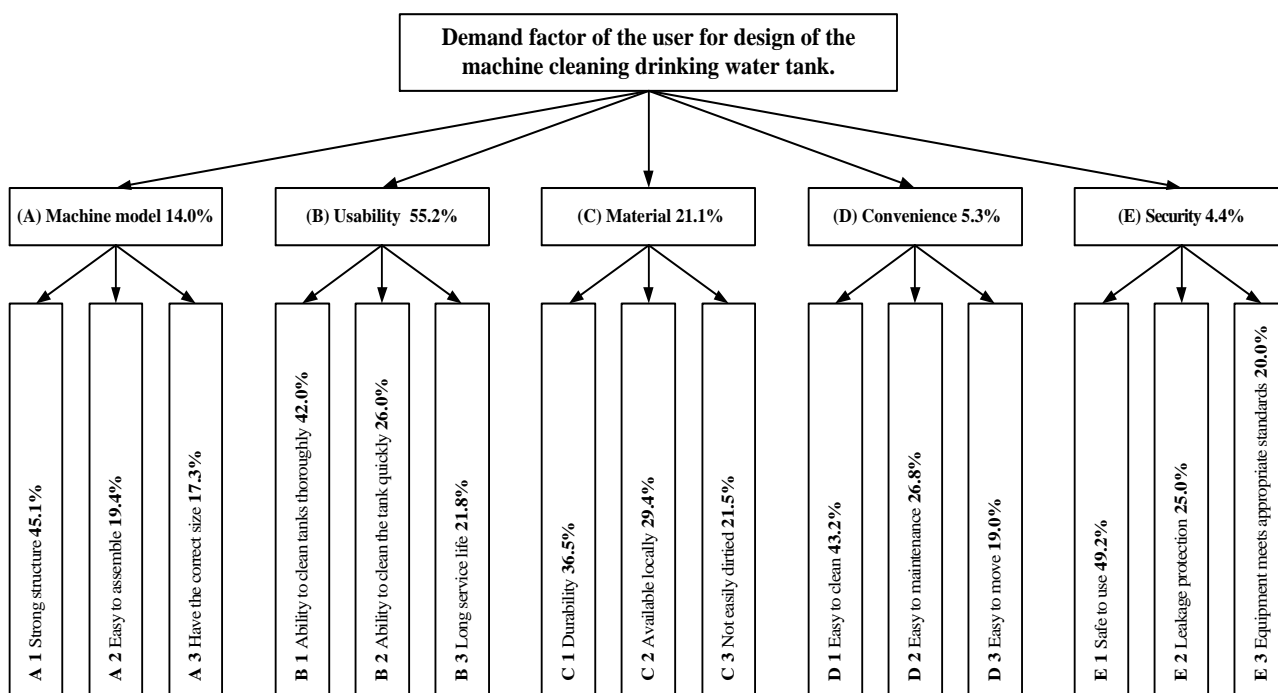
Demand factor of the user for design of the machine cleaning drinking water tank.

(A) Machine model 14.0%

(B) Usability 55.2%

(C) Material 21.1%

(D) Convenience 5.3%

(E) Security 4.4%

A 1 Strong structure 45.1%

A 2 Easy to assemble 19.4%

A 3 Have the correct size 17.3%

B 1 Ability to clean tanks thoroughly 42.0%

B 2 Ability to clean the tank quickly 26.0%

B 3 Long service life 21.8%

C 1 Durability 36.5%

C 2 Available locally 29.4%

C 3 Not easily dirtied 21.5%

D 1 Easy to clean 43.2%

D 2 Easy to maintenance 26.8%

D 3 Easy to move 19.0%

E 1 Safe to use 49.2%

E 2 Leakage protection 25.0%

E 3 Equipment meets appropriate standards 20.0%